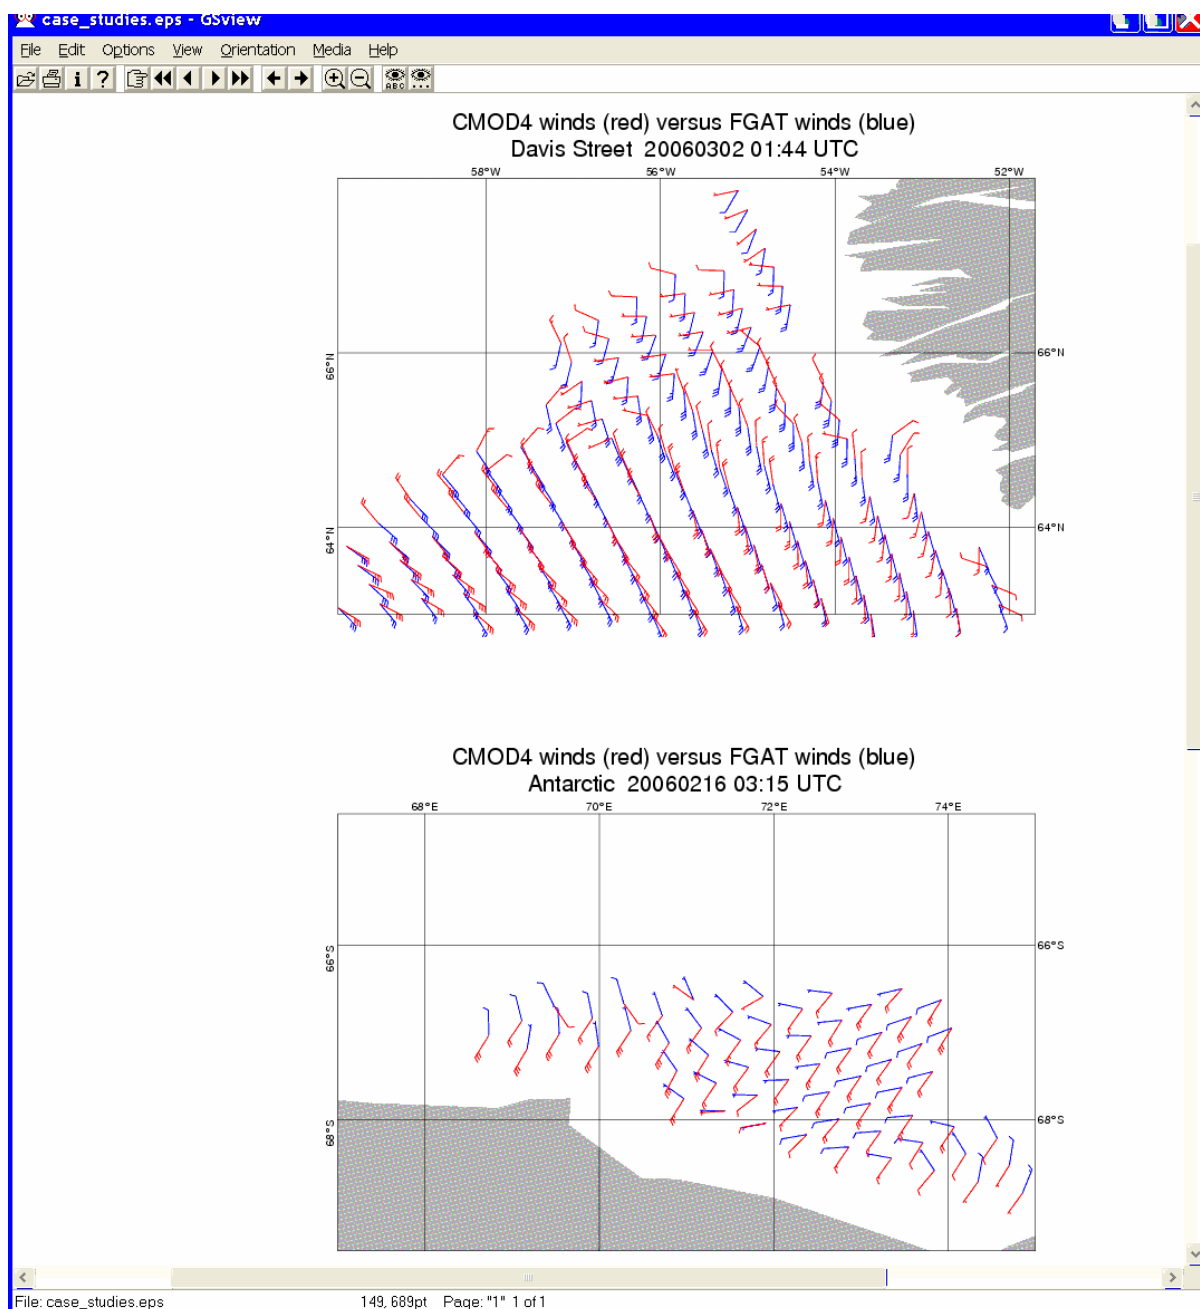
case_studies.eps - GSview

File Edit Options View Orientation Media Help

CMOD4 winds (red) versus FGAT winds (blue)
Davis Street 20060302 01:44 UTC

58°W 56°W 54°W 52°W

66°N 64°N

66°N 64°N

CMOD4 winds (red) versus FGAT winds (blue)
Antarctic 20060216 03:15 UTC

68°E 70°E 72°E 74°E

66°S 68°S

66°S 68°S

File: case_studies.eps 149, 689pt Page: "1" 1 of 1